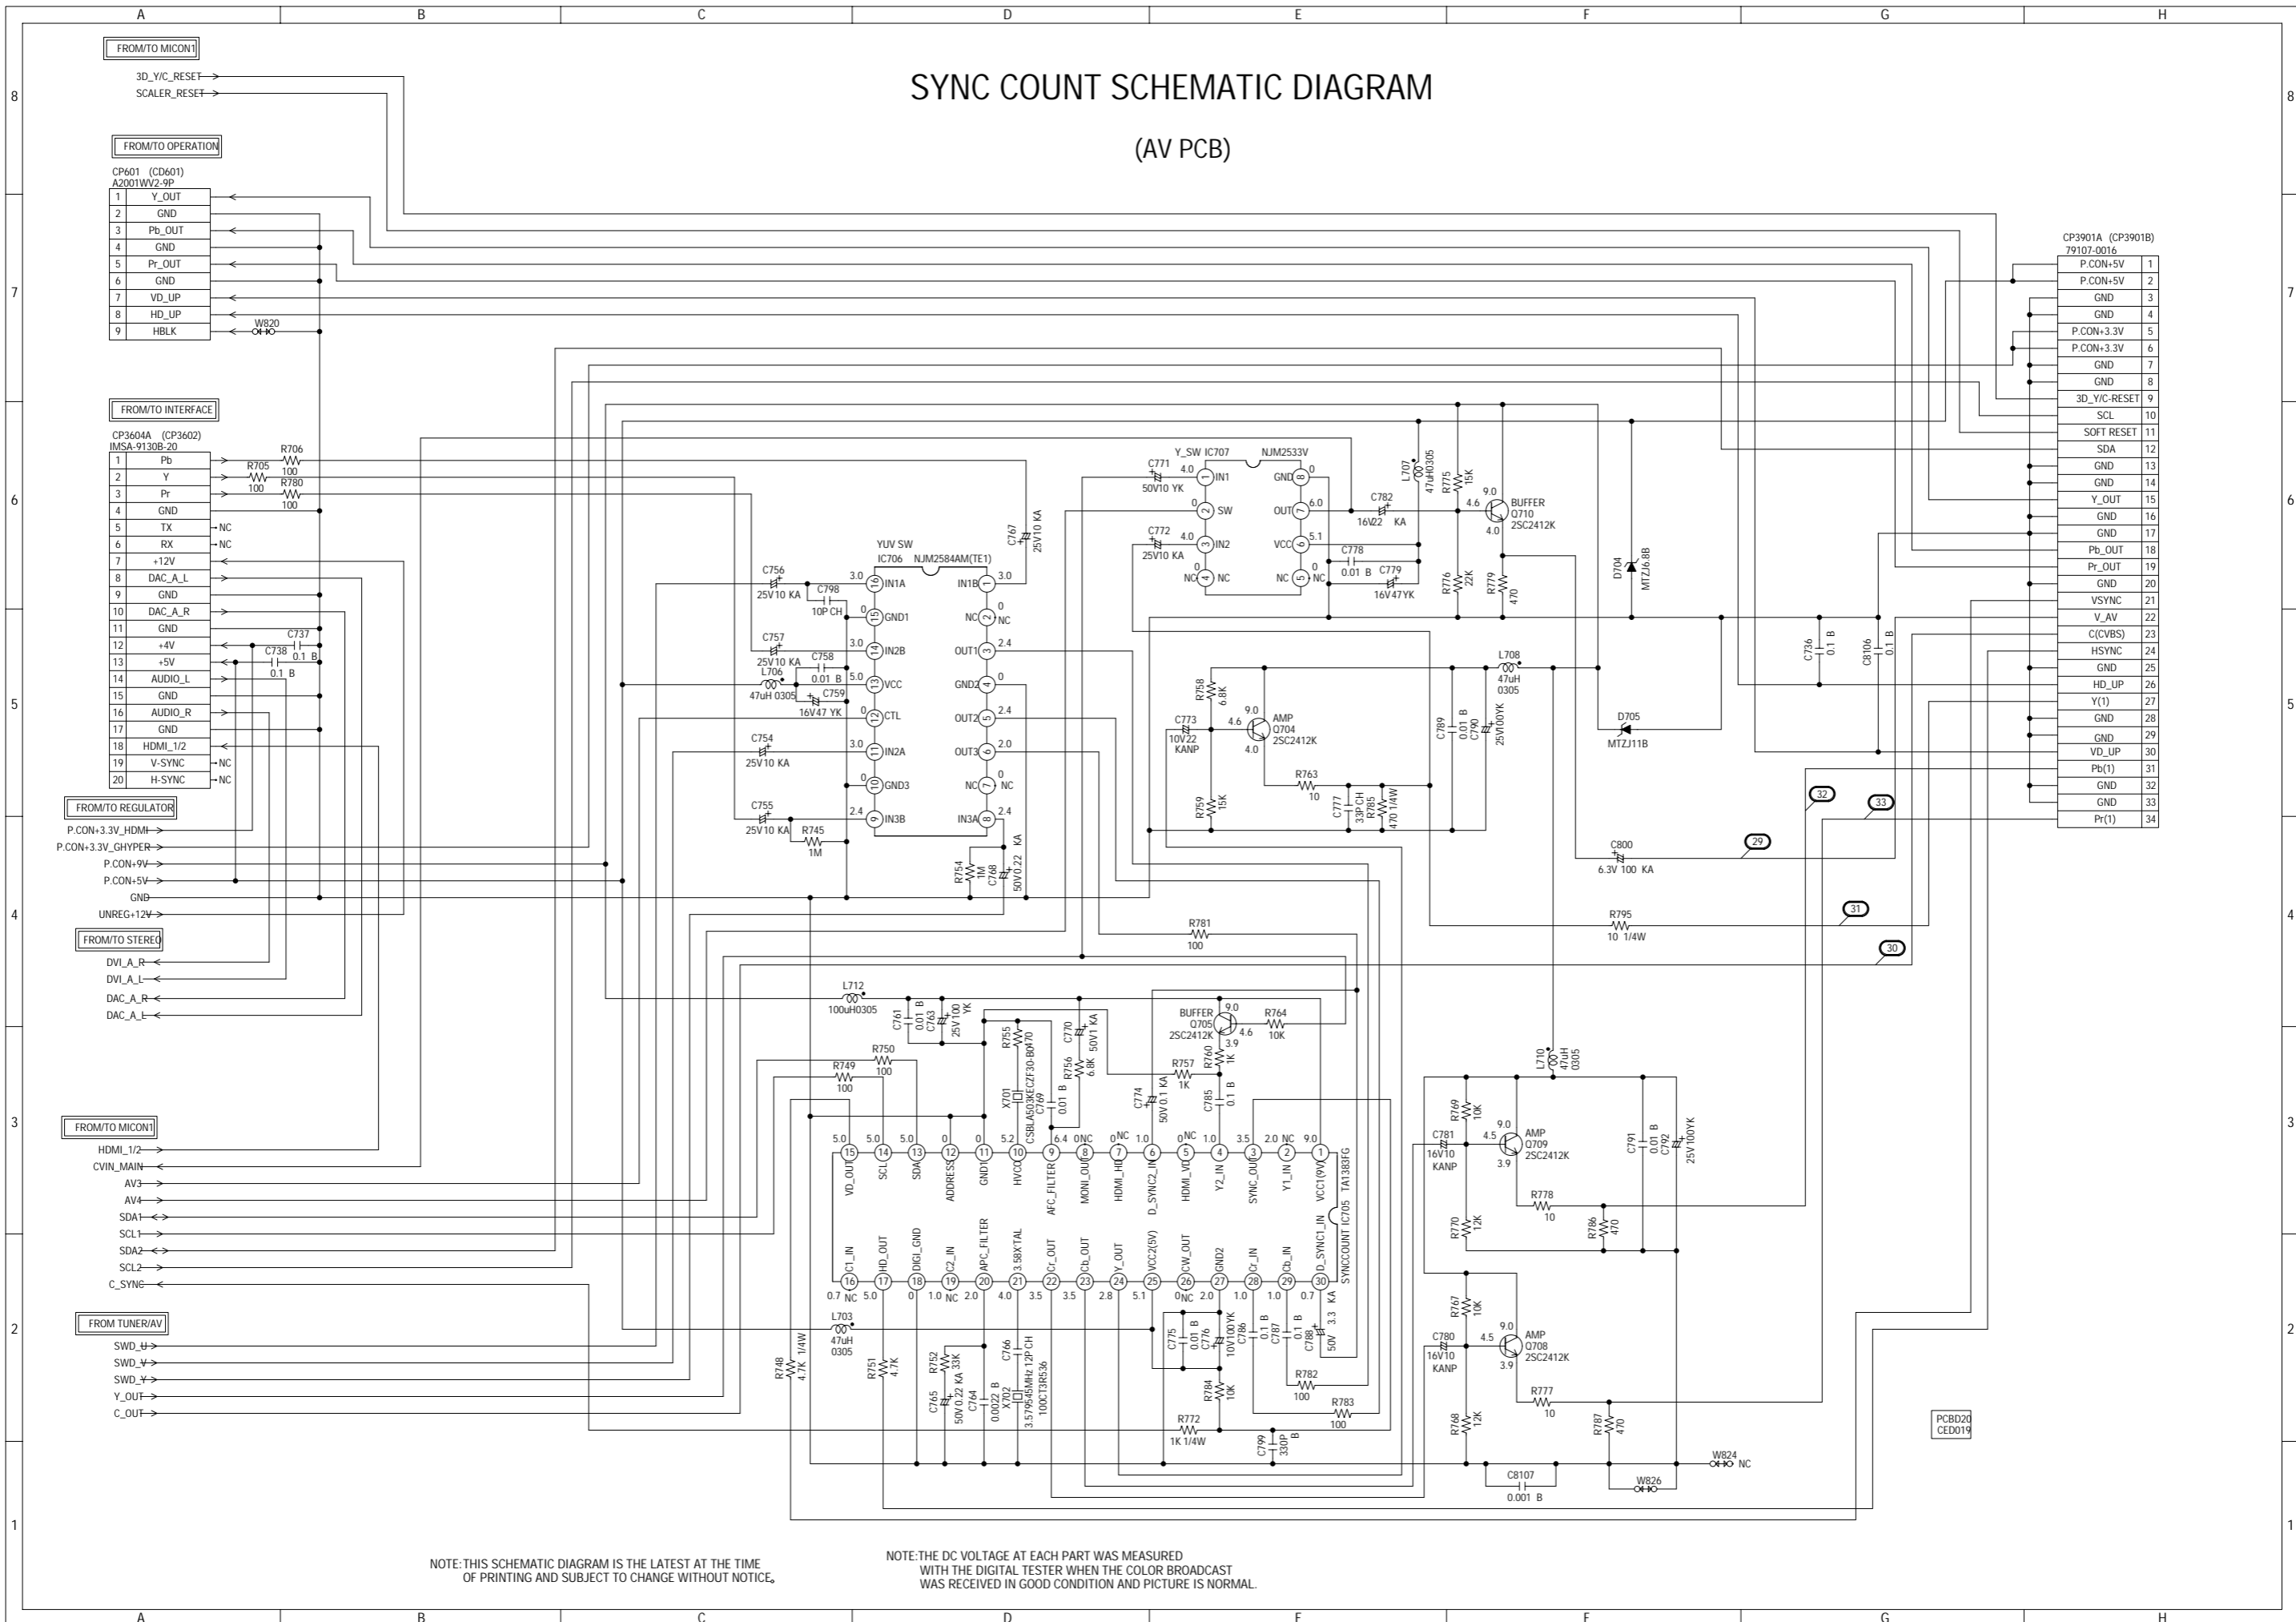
A B C D E F G H

8 7 6 5 4 3 2 1

SYNC COUNT SCHEMATIC DIAGRAM

(AV PCB)

FROM/TO MICON1
3D_Y/C_RESET
SCALER_RESET

FROM/TO OPERATION
CP601 (CD601)
A2001WV2-9P

| 1 | Y_OUT |
|---|---|
| 2 | GND |
| 3 | Pb_OUT |
| 4 | GND |
| 5 | Pr_OUT |
| 6 | GND |
| 7 | VD_UP |
| 8 | HD_UP |
| 9 | HBLK |

W820

FROM/TO INTERFACE
CP3604A (CP3602)
IMSA-9130B-20

| 1 | Pb |
|---|---|
| 2 | Y |
| 3 | Pr |
| 4 | GND |
| 5 | TX |
| 6 | RX |
| 7 | +12V |
| 8 | DAC_A_L |
| 9 | GND |
| 10 | DAC_A_R |
| 11 | GND |
| 12 | +4V |
| 13 | +5V |
| 14 | AUDIO_L |
| 15 | GND |
| 16 | AUDIO_R |
| 17 | GND |
| 18 | HDMI_1/2 |
| 19 | V-SYNC |
| 20 | H-SYNC |

R706 100
R705 100
R780 100
NC NC NC NC
C737 0.1 B
C738 0.1 B

FROM/TO REGULATOR
P.CON+3.3V_HDMI
P.CON+3.3V_GHYPER
P.CON+9V
P.CON+5V
GND
UNREG+12V

FROM/TO STEREO
DVI_A_R
DVI_A_L
DAC_A_R
DAC_A_L

FROM/TO MICON1
HDMI_1/2
CVIN_MAIN
AV3
AV4
SDA1
SCL1
SDA2
SCL2
C_SYNC

FROM TUNER/AV
SWD_U
SWD_V
SWD_Y
Y_OUT
C_OUT

CP3901A (CP3901B)
79107-0016

| P.CON+5V | 1 |
|---|---|
| P.CON+5V | 2 |
| GND | 3 |
| GND | 4 |
| P.CON+3.3V | 5 |
| P.CON+3.3V | 6 |
| GND | 7 |
| GND | 8 |
| 3D_Y/C-RESET | 9 |
| SCL | 10 |
| SOFT RESET | 11 |
| SDA | 12 |
| GND | 13 |
| GND | 14 |
| Y_OUT | 15 |
| GND | 16 |
| GND | 17 |
| Pb_OUT | 18 |
| Pr_OUT | 19 |
| GND | 20 |
| VSYNC | 21 |
| V_AV | 22 |
| C(CVBS) | 23 |
| HSYNC | 24 |
| GND | 25 |
| HD_UP | 26 |
| Y(1) | 27 |
| GND | 28 |
| GND | 29 |
| VD_UP | 30 |
| Pb(1) | 31 |
| GND | 32 |
| GND | 33 |
| Pr(1) | 34 |

YUV SW
IC706 NJM2584AM(TE1)
C756 25V10 KA
C798 10P CH
C757 25V10 KA
C758 0.01 B
L706 47uH 0305
C759 16V47 YK
C754 25V10 KA
C755 25V10 KA
R745 1M
C767 25V10 KA
R754 1M
C768 50V0.22 KA
3.0 16 IN1A
0 15 GND1
3.0 14 IN2B
5.0 13 VCC
0 12 CTL
3.0 11 IN2A
0 10 GND3
2.4 9 IN3B
IN1B 1 3.0
NC 2 NC 0
OUT1 3 2.4
GND2 4 0
OUT2 5 2.4
OUT3 6 2.0
NC 7 NC 0
IN3A 8 2.4

Y_SW IC707 NJM2533V
C771 50V10 YK
C772 25V10 KA
4.0 1 IN1
0 2 SW
4.0 3 IN2
NC 4 NC
GND 8 0
OUT 7 6.0
VCC 6 5.1
NC 5 NC
C782 16V22 KA
C778 0.01 B
C779 16V47YK
L707 47uH0305
R775 15K
R776 22K
R779 470
BUFFER Q710 2SC2412K
9.0 4.6 4.0
D704 MTZJ6.8B
D705 MTZJ11B
C736 0.1 B
C8106 0.1 B

R758 6.8K
C773 10V22 KANP
AMP Q704 2SC2412K
9.0 4.6 4.0
R759 15K
R763 10
C777 33P CH
R785 470 1/4W
C789 0.01 B
C790 25V100YK
L708 47uH 0305
C800 6.3V 100 KA
29
32 33
R781 100
R795 10 1/4W
31
30

L712 100uH0305
C761 0.01 B
C763 25V100 YK
R755 470
X701 CSBLA503KECZF30-B0
C769 0.01 B
R756 6.8K
C770 50V1 KA
C774 50V 0.1 KA
BUFFER Q705 2SC2412K
9.0 4.6 3.9
R764 10K
R757 1K
R760 1K
C785 0.1 B
R750 100
R749 100

5.0 15 VD_OUT
5.0 14 SCL
5.0 13 SDA
0 12 ADDRESS
0 11 GND1
5.2 10 HVCO
6.4 9 AFC_FILTER
0NC 8 MONI_OUT
0NC 7 HDMI_HD
1.0 6 D_SYNC2_IN
0NC 5 HDMI_VD
1.0 4 Y2_IN
3.5 3 SYNC_OUT
2.0 NC 2 Y1_IN
9.0 1 VCC1(9V)
SYNCCOUNT IC705 TA1383FG
16 C1_IN 0.7 NC
17 HD_OUT 5.0
18 DIGI_GND 0
19 C2_IN 1.0 NC
20 APC_FILTER 2.0
21 3.58X'TAL 4.0
22 Cr_OUT 3.5
23 Cb_OUT 3.5
24 Y_OUT 2.8
25 VCC2(5V) 5.1
26 CW_OUT 0NC
27 GND2 2.0
28 Cr_IN 1.0
29 Cb_IN 1.0
30 D_SYNC1_IN 0.7

L703 47uH 0305
R748 4.7K 1/4W
R751 4.7K
R752 33K
C765 50V 0.22 KA
C764 0.0022 B
C766 12P CH
X702 3.579545MHz 12P CH 100CT3R536
C775 0.01 B
C776 10V100YK
C786 0.1 B
C787 0.1 B
C788 3.3 KA 50V
R782 100
R783 100
R784 10K
R772 1K 1/4W
C799 330P B

L710 47uH 0305
R769 10K
C781 16V10 KANP
AMP Q709 2SC2412K
9.0 4.5 3.9
C791 0.01 B
C792 25V100YK
R778 10
R770 12K
R786 470
R767 10K
C780 16V10 KANP
AMP Q708 2SC2412K
9.0 4.5 3.9
R777 10
R768 12K
R787 470
C8107 0.001 B
W824 NC
W826
PCBD20 CED019

NOTE: THIS SCHEMATIC DIAGRAM IS THE LATEST AT THE TIME OF PRINTING AND SUBJECT TO CHANGE WITHOUT NOTICE.

NOTE: THE DC VOLTAGE AT EACH PART WAS MEASURED WITH THE DIGITAL TESTER WHEN THE COLOR BROADCAST WAS RECEIVED IN GOOD CONDITION AND PICTURE IS NORMAL.